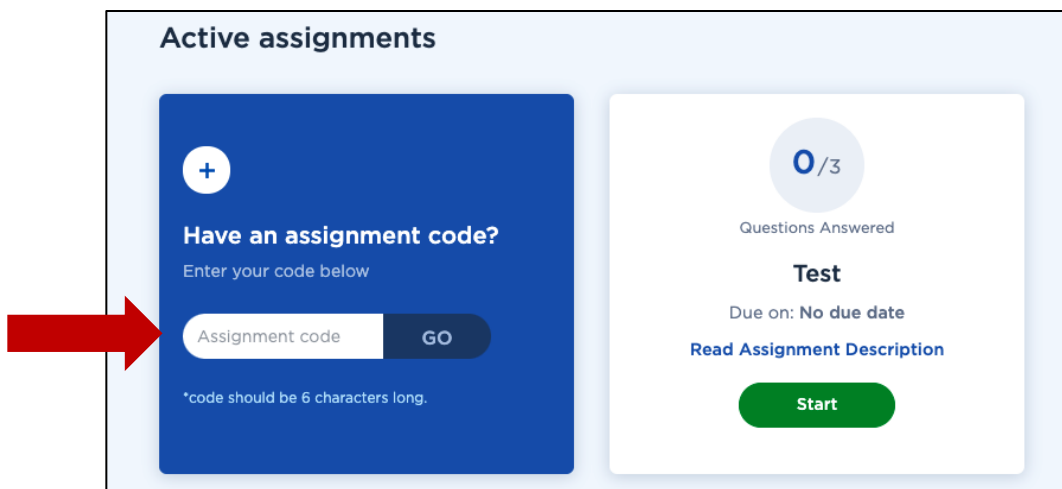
Active assignments

+

Have an assignment code?

Enter your code below

Assignment code GO

*code should be 6 characters long.

0/3

Questions Answered

Test

Due on: No due date

Read Assignment Description

Start